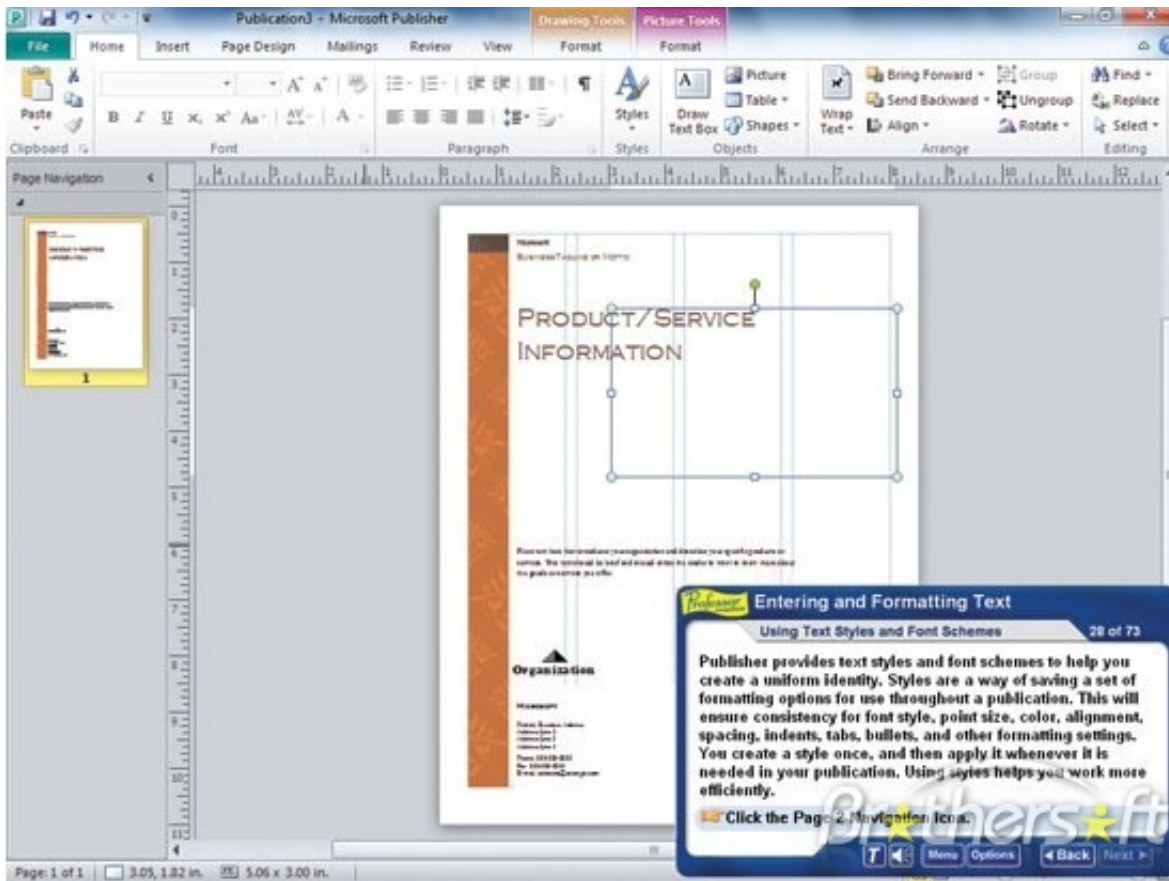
Publication3 - Microsoft Publisher

Drawing Tools Picture Tools

File Home Insert Page Design Mailings Review View Format Format

Paste

Clipboard

Font

Paragraph

Styles

Styles

Draw Text Box

Picture

Table

Shapes

Objects

Wrap Text

Bring Forward

Send Backward

Align

Group

Ungroup

Rotate

Arrange

Find

Replace

Select

Editing

Page Navigation

1

PRODUCT/SERVICE INFORMATION

Organization

Professor

Entering and Formatting Text

Using Text Styles and Font Schemes

28 of 73

Publisher provides text styles and font schemes to help you create a uniform identity. Styles are a way of saving a set of formatting options for use throughout a publication. This will ensure consistency for font style, point size, color, alignment, spacing, indents, tabs, bullets, and other formatting settings. You create a style once, and then apply it whenever it is needed in your publication. Using styles helps you work more efficiently.

Click the Page 2 Navigation Icon.

Brothersoft

T Menu Options Back Next

Page: 1 of 1 3.05, 1.82 in. 5.06 x 3.00 in.